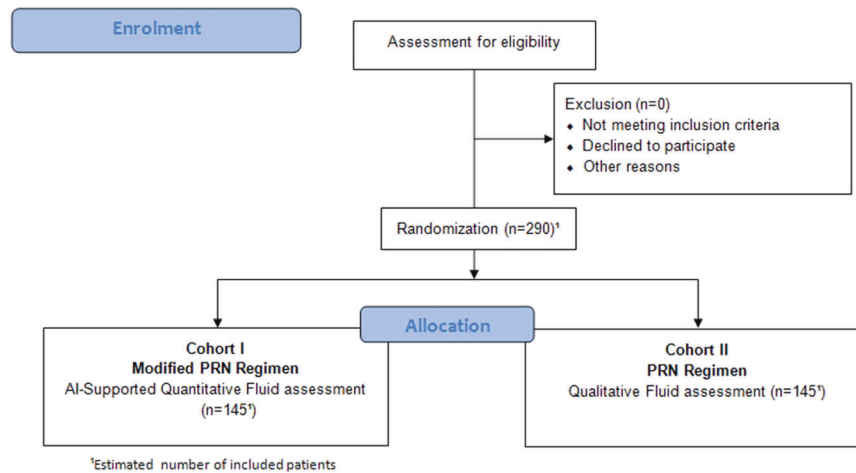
Enrolment

Assessment for eligibility

Exclusion (n=0)
- Not meeting inclusion criteria
- Declined to participate
- Other reasons

Randomization (n=290)$^{\dagger}$

Allocation

Cohort I
Modified PRN Regimen
AI-Supported Quantitative Fluid assessment
(n=145$^{\dagger}$)

Cohort II
PRN Regimen
Qualitative Fluid assessment (n=145$^{\dagger}$)

$^{\dagger}$Estimated number of included patients